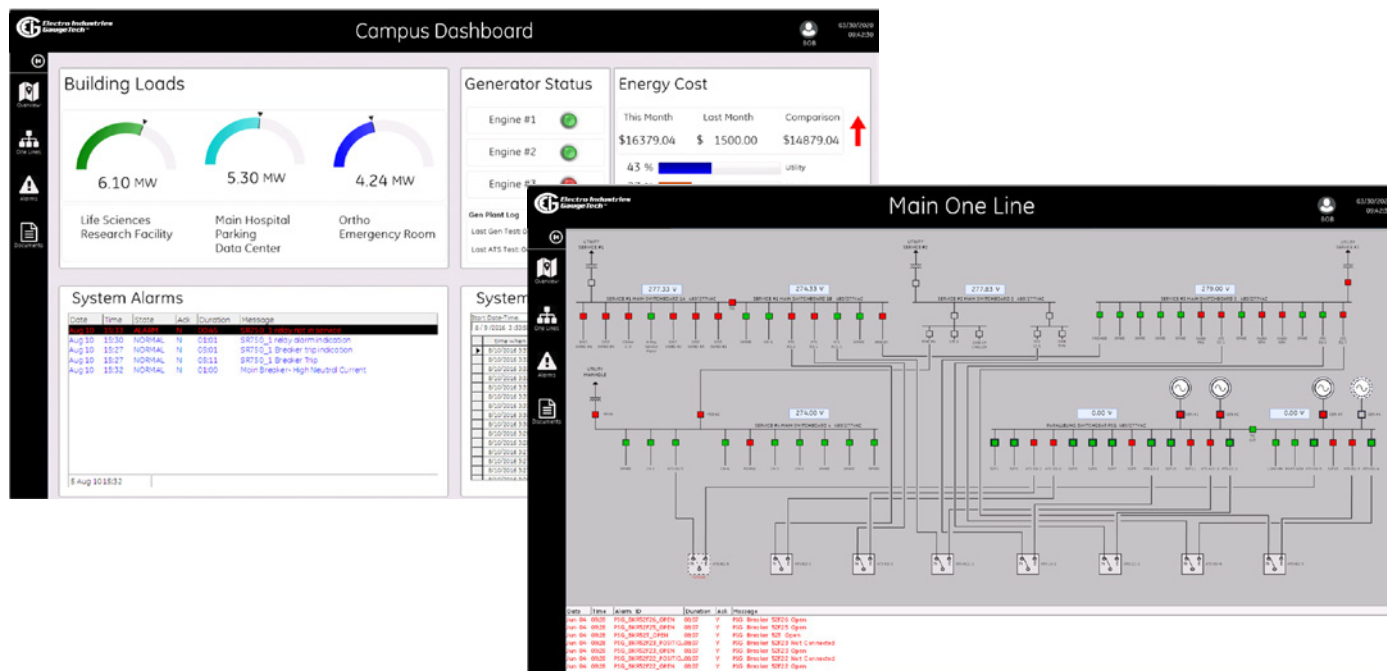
Electro Industries GaugeTech

Campus Dashboard

BOB

03/30/2020 09:42:30

Overview

One Lines

Alarms

Documents

Building Loads

6.10 MW

5.30 MW

4.24 MW

Life Sciences Research Facility

Main Hospital Parking Data Center

Ortho Emergency Room

Generator Status

Engine #1

Engine #2

Engine #3

Gen Plant Log

Last Gen Test: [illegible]

Last ATS Test: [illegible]

Energy Cost

| This Month | Last Month | Comparison |
|---|---|---|
| $16379.04 | $ 1500.00 | $14879.04 |

43 %

Utility

System Alarms

| Date | Time | State | Ack | Duration | Message |
|---|---|---|---|---|---|
| Aug 10 | 15:33 | ALARM | N | 00:16 | SR750_1 relay not in service |
| Aug 10 | 15:30 | NORMAL | N | 03:01 | SR750_1 relay alarm indication |
| Aug 10 | 15:27 | NORMAL | N | 03:01 | SR750_1 Breaker trip indication |
| Aug 10 | 15:27 | NORMAL | N | 03:11 | SR750_1 Breaker Trip |
| Aug 10 | 15:32 | NORMAL | N | 01:00 | Main Breaker- High Neutral Current |

5 Aug 10 15:32

System

Start Date-Time

8/9/2016 3:00

8/10/2016 3:3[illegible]

Electro Industries GaugeTech

Main One Line

BOB

03/30/20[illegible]

Overview

One Lines

Alarms

Documents

277.33 V

274.33 V

277.83 V

279.00 V

274.00 V

0.00 V

0.00 V

| Date | Time | Alarm ID | Duration | Ack | Message |
|---|---|---|---|---|---|
| Jan 04 | 09:35 | PSG_SKR52F25_OPEN | 00:07 | Y | PSG Breaker 52F25 Open |
| Jan 04 | 09:35 | PSG_SKR52F25_OPEN | 00:07 | Y | PSG Breaker 52F25 Open |
| Jan 04 | 09:35 | PSG_SKR52S_OPEN | 00:07 | Y | PSG Breaker 52S Open |
| Jan 04 | 09:35 | PSG_SKR52F23_POSITIO | 00:07 | Y | PSG Breaker 52F23 Not Connected |
| Jan 04 | 09:35 | PSG_SKR52F23_OPEN | 00:07 | Y | PSG Breaker 52F23 Open |
| Jan 04 | 09:35 | PSG_SKR52F22_POSITIO | 00:07 | Y | PSG Breaker 52F22 Not Connected |
| Jan 04 | 09:35 | PSG_SKR52F22_OPEN | 00:07 | Y | PSG Breaker 52F22 Open |